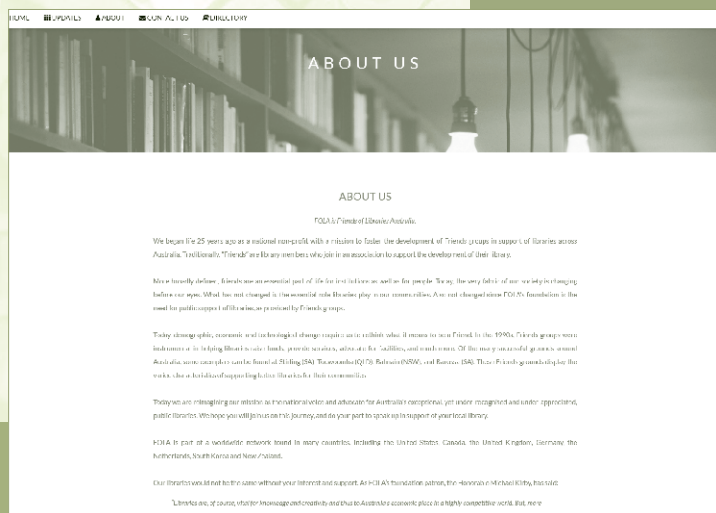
HOME UPDATES ABOUT CONTACT US DIRECTORY

ABOUT US

ABOUT US

FOLA is Friends of Libraries Australia.

We began life 25 years ago as a national non-profit with a mission to foster the development of Friends groups in support of libraries across Australia. Traditionally, "Friends" are library members who join in association to support the development of their library.

More broadly defined, libraries are an essential part of life for institutions as well as for people. Today, the very fabric of our society is changing before our eyes. What has not changed is the essential role libraries play in our communities. Are not changed since FOLA's foundation is the need for public support of the services provided by Friends groups.

Today demographic, economic and technological change require us to rethink what it means to be a Friend. In the 1990s, Friends groups were instrumental in helping libraries raise funds, provide services, advocate for facilities, and much more. Of the many successful grassroots around Australia, some examples can be found at Stirling (SA), Toowoomba (QLD), Ballarat (NSW), and Barossa (SA). These Friends groups display the value of a tradition of supporting better libraries for their communities.

Today we are reimagining our mission as the national voice and advocate for Australia's exceptional, yet under recognised and under appreciated, public libraries. We hope you will join us on this journey, and do your part to speak up in support of your local library.

FOLA is part of a worldwide network found in many countries, including the United States, Canada, the United Kingdom, Germany, the Netherlands, South Korea and New Zealand.

Our libraries would not be the same without your interest and support. As FOLA's foundation patron, the Honorable Michael Kirby, has said:

"Libraries are, of course, vital for knowledge and creativity and thus to Australia's economic place in a highly competitive world. But, more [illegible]